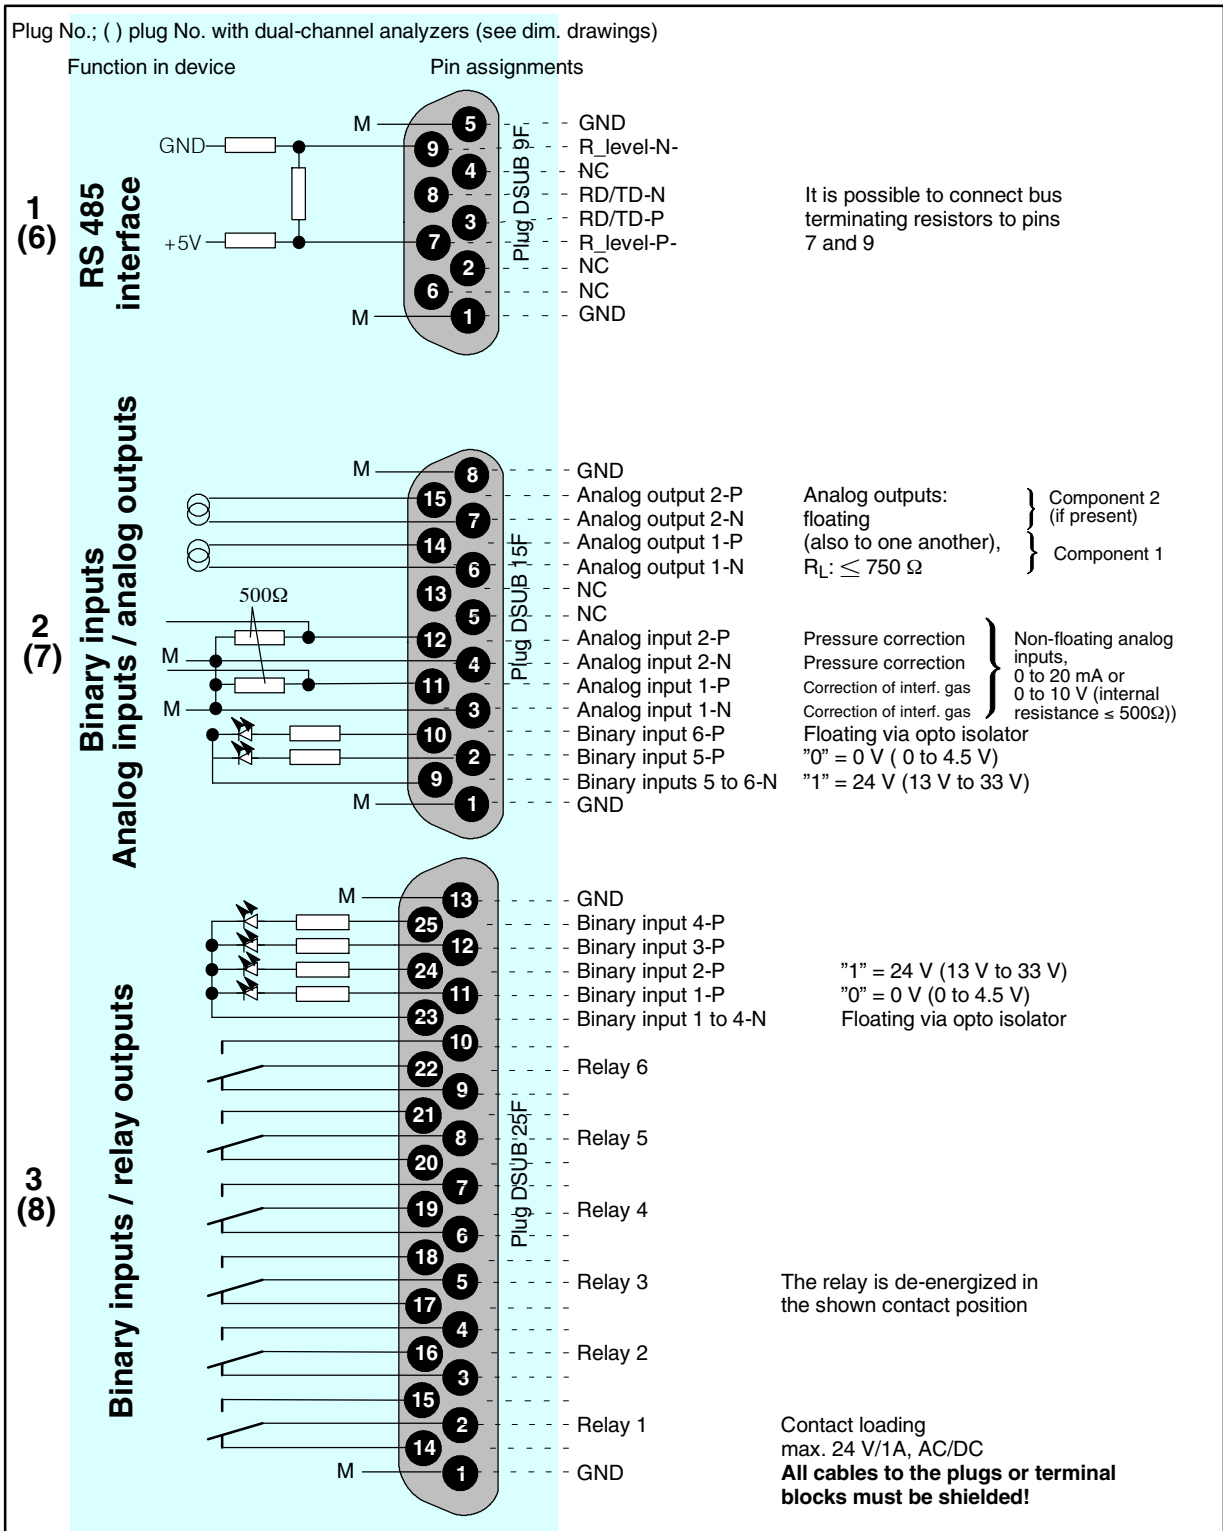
Plug No.; ( ) plug No. with dual-channel analyzers (see dim. drawings)

Function in device

Pin assignments

1
(6)

RS 485
interface

GND
+5V
M
M

Plug DSUB 9F

5 9 4 8 3 7 2 6 1

GND
R_level-N-
NC
RD/TD-N
RD/TD-P
R_level-P-
NC
NC
GND

It is possible to connect bus terminating resistors to pins 7 and 9

2
(7)

Binary inputs
Analog inputs / analog outputs

M
500Ω
M
M
M

Plug DSUB 15F

8 15 7 14 6 13 5 12 4 11 3 10 2 9 1

GND
Analog output 2-P
Analog output 2-N
Analog output 1-P
Analog output 1-N
NC
NC
Analog input 2-P
Analog input 2-N
Analog input 1-P
Analog input 1-N
Binary input 6-P
Binary input 5-P
Binary inputs 5 to 6-N
GND

Analog outputs: floating (also to one another), $R_L$: $\leq$ 750 Ω

Component 2 (if present)

Component 1

Pressure correction
Pressure correction
Correction of interf. gas
Correction of interf. gas

Non-floating analog inputs, 0 to 20 mA or 0 to 10 V (internal resistance ≤ 500Ω))

Floating via opto isolator
"0" = 0 V ( 0 to 4.5 V)
"1" = 24 V (13 V to 33 V)

3
(8)

Binary inputs / relay outputs

M
M

Plug DSUB 25F

13 25 12 24 11 23 10 22 9 21 8 20 7 19 6 18 5 17 4 16 3 15 2 14 1

GND
Binary input 4-P
Binary input 3-P
Binary input 2-P
Binary input 1-P
Binary input 1 to 4-N
Relay 6
Relay 5
Relay 4
Relay 3
Relay 2
Relay 1
GND

"1" = 24 V (13 V to 33 V)
"0" = 0 V (0 to 4.5 V)
Floating via opto isolator

The relay is de-energized in the shown contact position

Contact loading
max. 24 V/1A, AC/DC
**All cables to the plugs or terminal blocks must be shielded!**